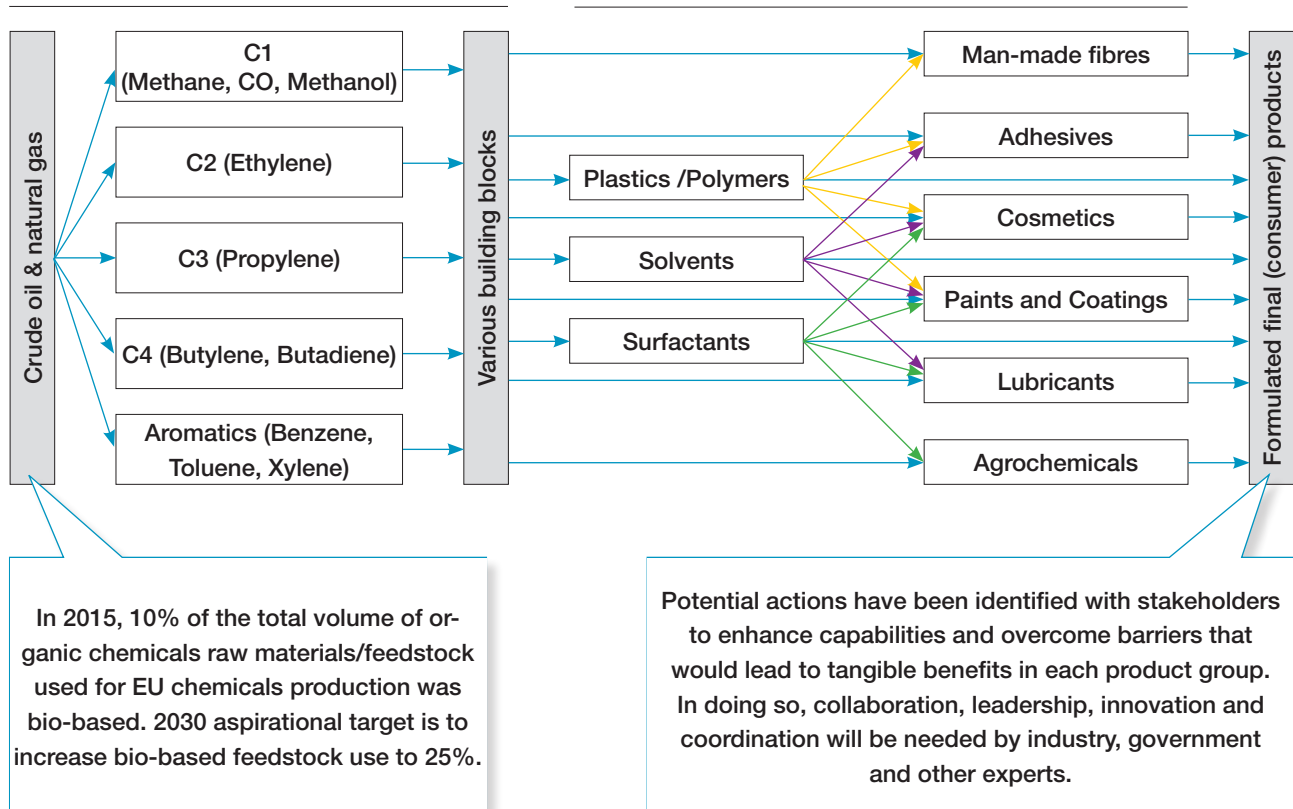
Crude oil & natural gas

C1 (Methane, CO, Methanol)

C2 (Ethylene)

C3 (Propylene)

C4 (Butylene, Butadiene)

Aromatics (Benzene, Toluene, Xylene)

Various building blocks

Plastics /Polymers

Solvents

Surfactants

Man-made fibres

Adhesives

Cosmetics

Paints and Coatings

Lubricants

Agrochemicals

Formulated final (consumer) products

In 2015, 10% of the total volume of organic chemicals raw materials/feedstock used for EU chemicals production was bio-based. 2030 aspirational target is to increase bio-based feedstock use to 25%.

Potential actions have been identified with stakeholders to enhance capabilities and overcome barriers that would lead to tangible benefits in each product group. In doing so, collaboration, leadership, innovation and coordination will be needed by industry, government and other experts.